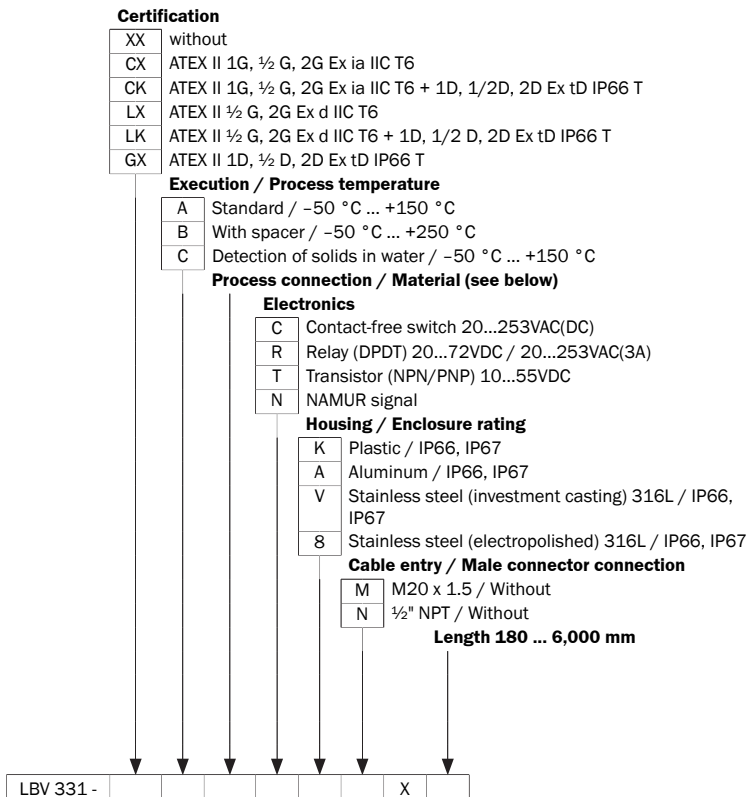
**Certification**

| XX | without |
|---|---|
| CX | ATEX II 1G, ½ G, 2G Ex ia IIC T6 |
| CK | ATEX II 1G, ½ G, 2G Ex ia IIC T6 + 1D, 1/2D, 2D Ex tD IP66 T |
| LX | ATEX II ½ G, 2G Ex d IIC T6 |
| LK | ATEX II ½ G, 2G Ex d IIC T6 + 1D, 1/2 D, 2D Ex tD IP66 T |
| GX | ATEX II 1D, ½ D, 2D Ex tD IP66 T |

**Execution / Process temperature**

| A | Standard / –50 °C ... +150 °C |
|---|---|
| B | With spacer / –50 °C ... +250 °C |
| C | Detection of solids in water / –50 °C ... +150 °C |

**Process connection / Material (see below)**

**Electronics**

| C | Contact-free switch 20...253VAC(DC) |
|---|---|
| R | Relay (DPDT) 20...72VDC / 20...253VAC(3A) |
| T | Transistor (NPN/PNP) 10...55VDC |
| N | NAMUR signal |

**Housing / Enclosure rating**

| K | Plastic / IP66, IP67 |
|---|---|
| A | Aluminum / IP66, IP67 |
| V | Stainless steel (investment casting) 316L / IP66, IP67 |
| 8 | Stainless steel (electropolished) 316L / IP66, IP67 |

**Cable entry / Male connector connection**

| M | M20 x 1.5 / Without |
|---|---|
| N | ½" NPT / Without |

**Length 180 ... 6,000 mm**

| LBV 331 - | | | | | | | X | |
|---|---|---|---|---|---|---|---|---|